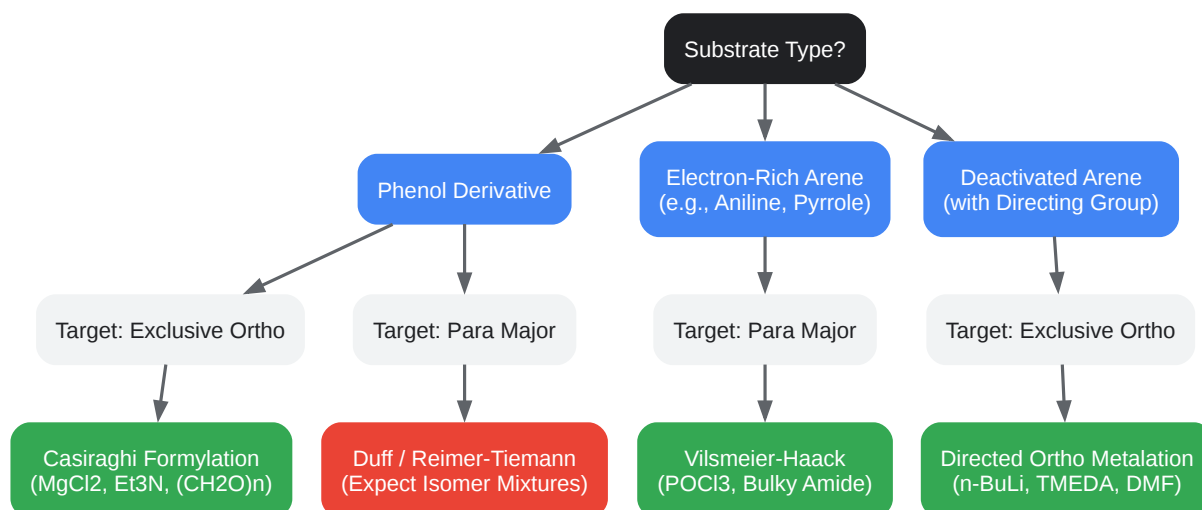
Substrate Type?

Phenol Derivative

Electron-Rich Arene (e.g., Aniline, Pyrrole)

Deactivated Arene (with Directing Group)

Target: Exclusive Ortho

Target: Para Major

Target: Para Major

Target: Exclusive Ortho

Casiraghi Formylation (MgCl2, Et3N, (CH2O)n)

Duff / Reimer-Tiemann (Expect Isomer Mixtures)

Vilsmeier-Haack (POCl3, Bulky Amide)

Directed Ortho Metalation (n-BuLi, TMEDA, DMF)